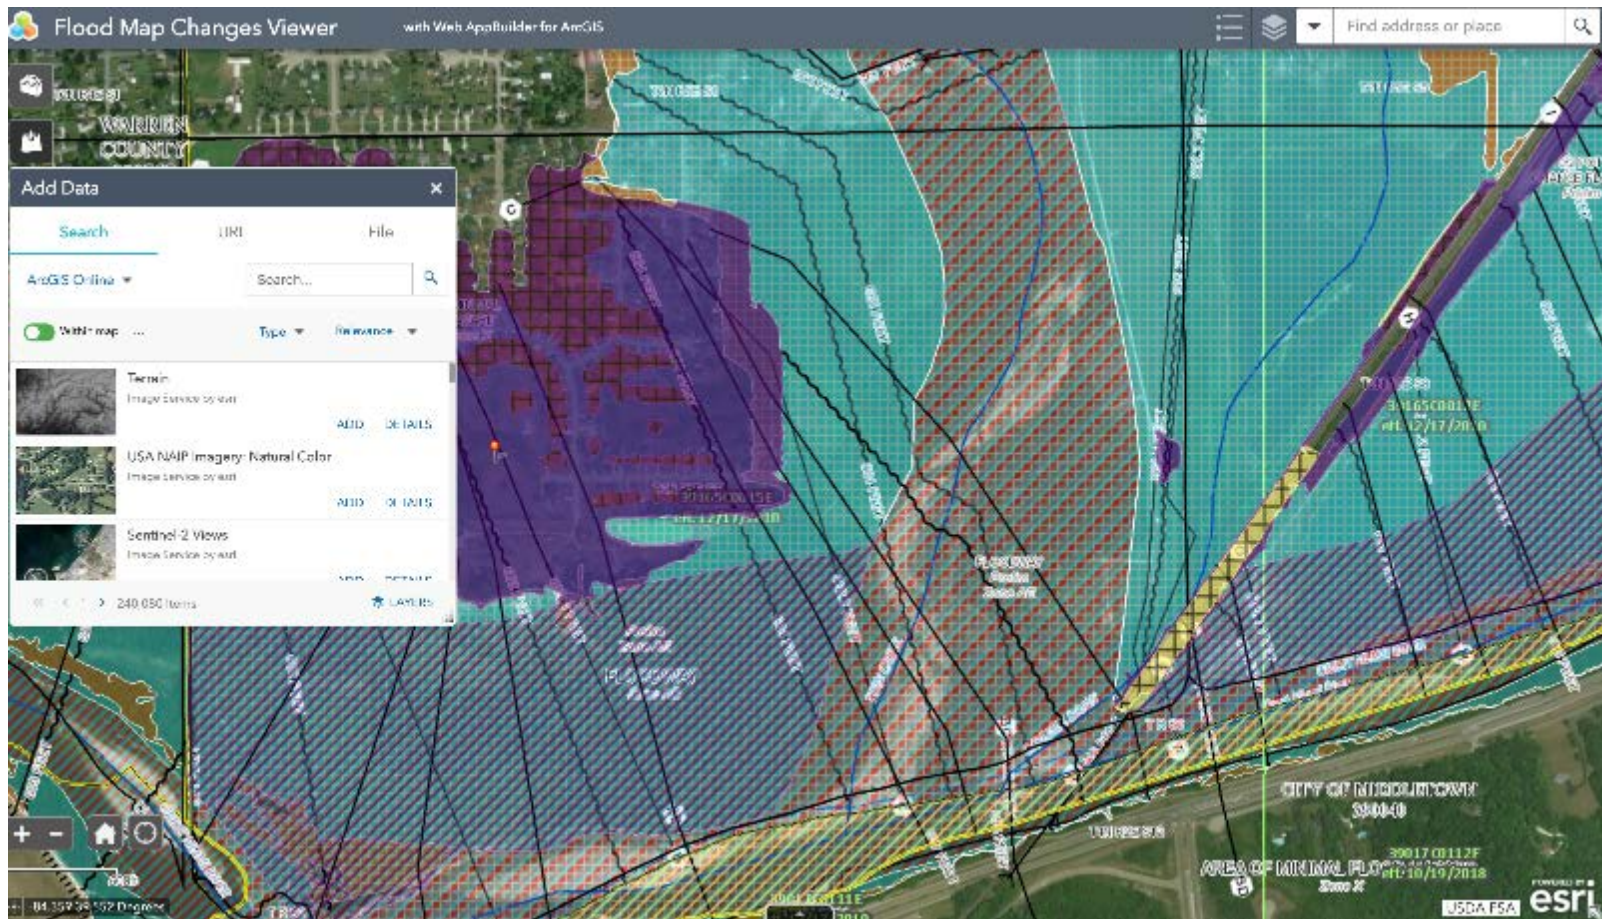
Flood Map Changes Viewer

with Web AppBuilder for ArcGIS

Find address or place

WARREN COUNTY

Add Data

Search

URL

File

ArcGIS Online

Search...

Within map

Type

Relevance

Terrain

Image Service by esri

ADD

DETAILS

USA NAIP Imagery: Natural Color

Image Service by esri

ADD

DETAILS

Sentinel-2 Views

Image Service by esri

240,050 items

LAYERS

FLOODWAY

CITY OF MIDDLETOWN

390040

39017C0112F

eff. 10/19/2018

AREA OF MINIMAL FLOOD

Zone X

eff. 12/17/2018

84.357 39.152 Degrees

USDA FSA

esri